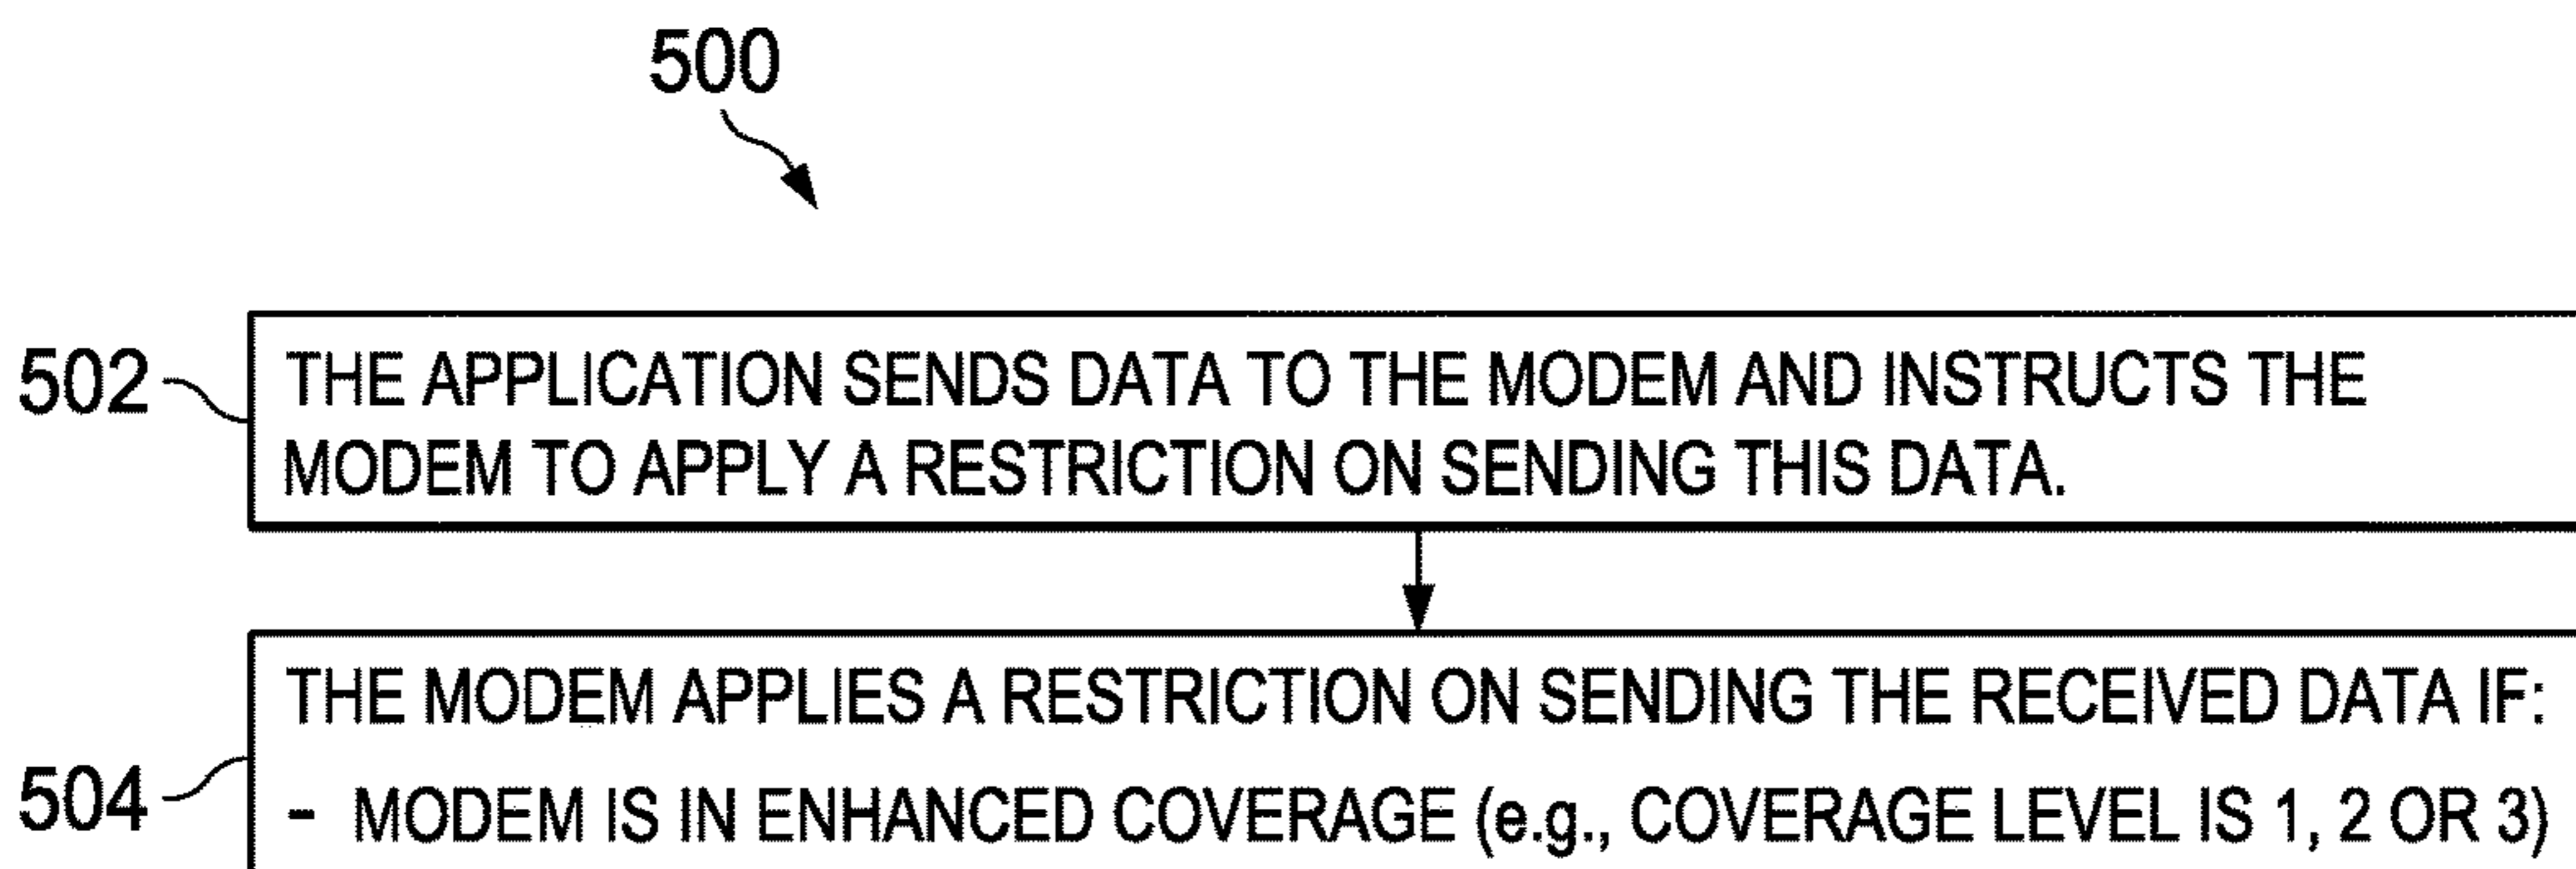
500

502 THE APPLICATION SENDS DATA TO THE MODEM AND INSTRUCTS THE MODEM TO APPLY A RESTRICTION ON SENDING THIS DATA.

504 THE MODEM APPLIES A RESTRICTION ON SENDING THE RECEIVED DATA IF:

- MODEM IS IN ENHANCED COVERAGE (e.g., COVERAGE LEVEL IS 1, 2 OR 3)